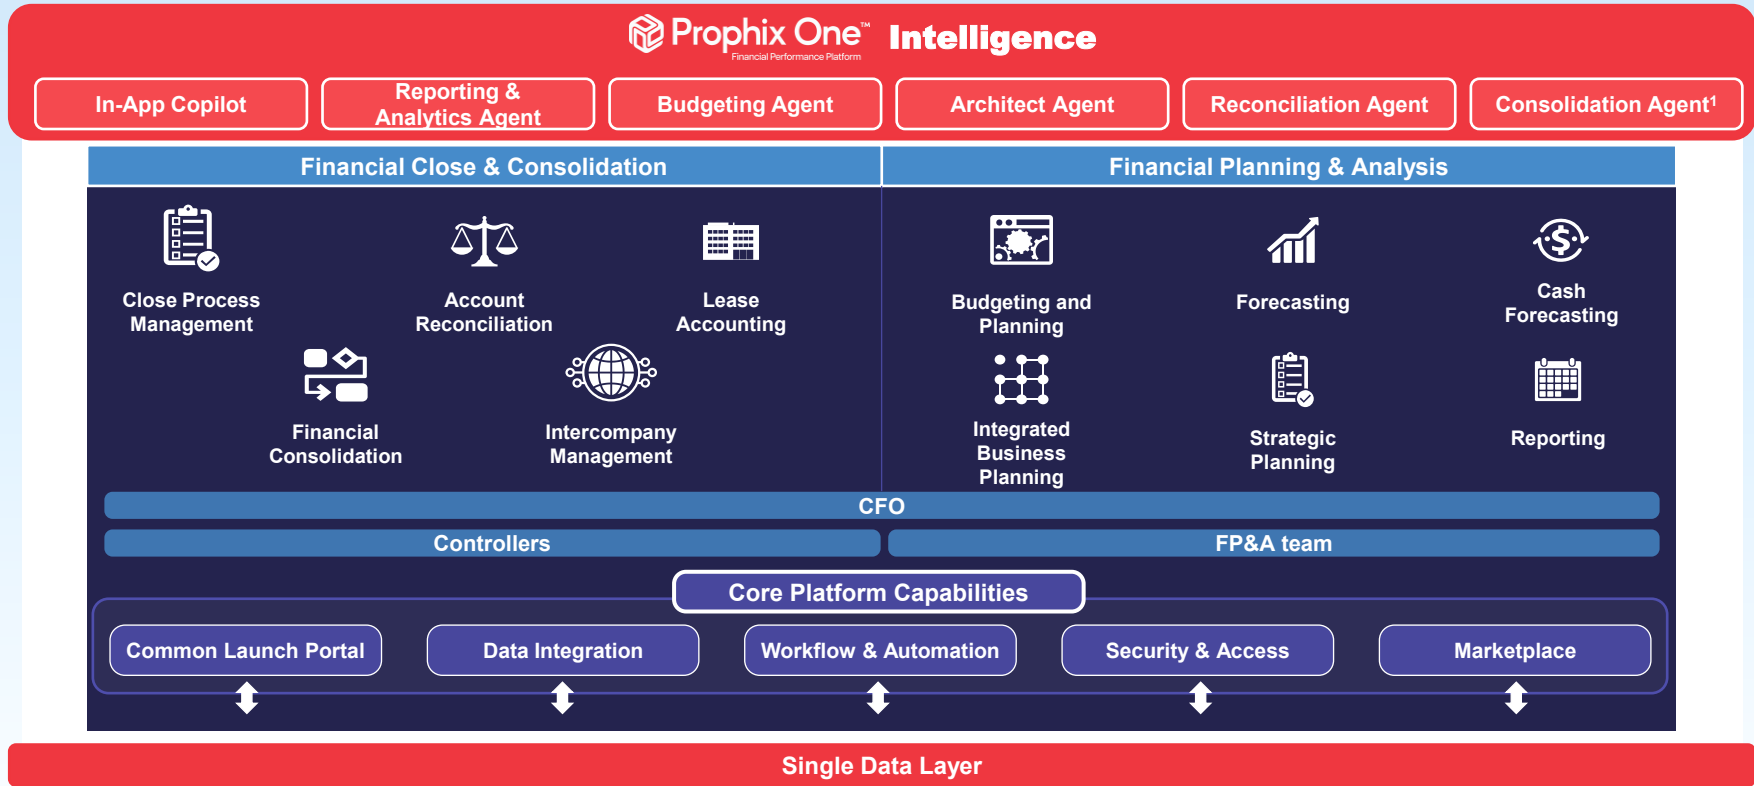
Prophix One™ Intelligence
Financial Performance Platform

In-App Copilot
Reporting & Analytics Agent
Budgeting Agent
Architect Agent
Reconciliation Agent
Consolidation Agent¹

Financial Close & Consolidation

Close Process Management
Account Reconciliation
Lease Accounting
Financial Consolidation
Intercompany Management

Financial Planning & Analysis

Budgeting and Planning
Forecasting
Cash Forecasting
Integrated Business Planning
Strategic Planning
Reporting

CFO
Controllers
FP&A team

Core Platform Capabilities

Common Launch Portal
Data Integration
Workflow & Automation
Security & Access
Marketplace

Single Data Layer